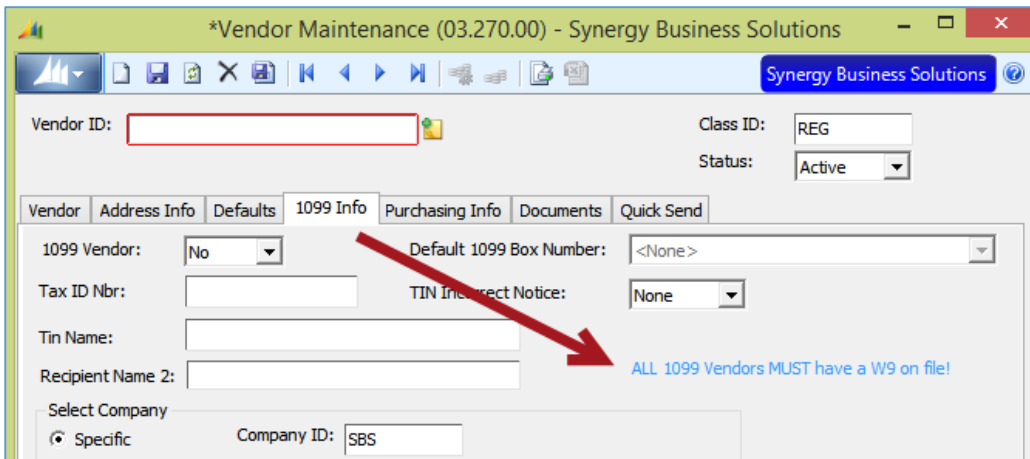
*Vendor Maintenance (03.270.00) - Synergy Business Solutions

Synergy Business Solutions

Vendor ID:

Class ID: REG

Status: Active

Vendor | Address Info | Defaults | 1099 Info | Purchasing Info | Documents | Quick Send

1099 Vendor: No

Default 1099 Box Number: <None>

Tax ID Nbr:

TIN In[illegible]ect Notice: None

Tin Name:

Recipient Name 2:

ALL 1099 Vendors MUST have a W9 on file!

Select Company

Specific

Company ID: SBS